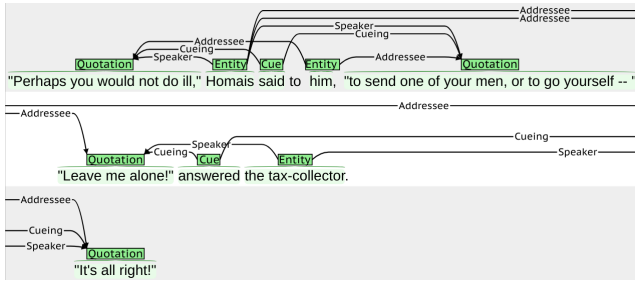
Addressee
Addressee
Speaker
Cueing
Addressee
Cueing
Speaker
Addressee
Quotation Entity Cue Entity Quotation
"Perhaps you would not do ill," Homais said to him, "to send one of your men, or to go yourself -- "

Addressee
Addressee
Cueing
Speaker
Cueing
Speaker
Quotation Cue Entity
"Leave me alone!" answered the tax-collector.

Addressee
Cueing
Speaker
Quotation
"It's all right!"